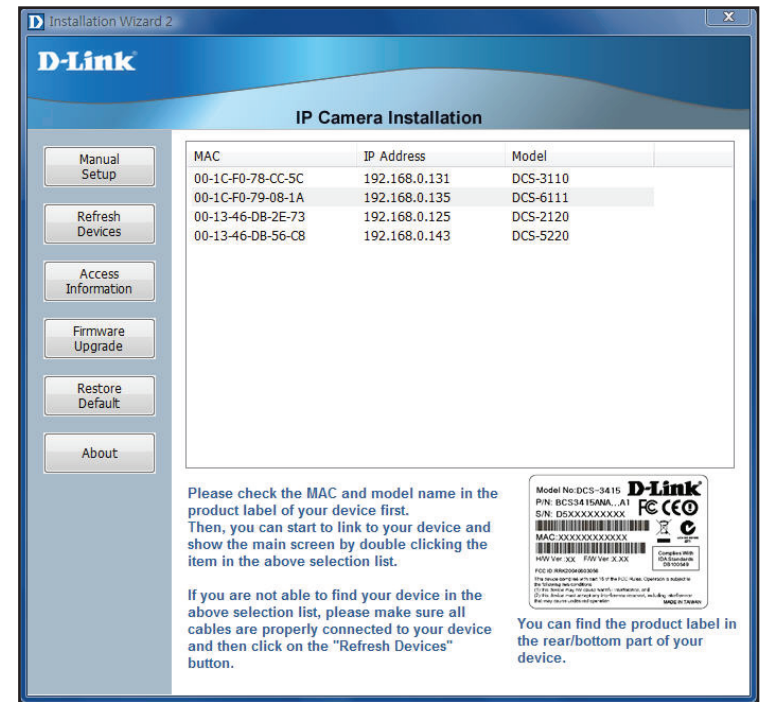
Installation Wizard 2

D-Link

IP Camera Installation

Manual Setup

Refresh Devices

Access Information

Firmware Upgrade

Restore Default

About

| MAC | IP Address | Model |
|---|---|---|
| 00-1C-F0-78-CC-5C | 192.168.0.131 | DCS-3110 |
| 00-1C-F0-79-08-1A | 192.168.0.135 | DCS-6111 |
| 00-13-46-DB-2E-73 | 192.168.0.125 | DCS-2120 |
| 00-13-46-DB-56-C8 | 192.168.0.143 | DCS-5220 |

Please check the MAC and model name in the product label of your device first.
Then, you can start to link to your device and show the main screen by double clicking the item in the above selection list.

If you are not able to find your device in the above selection list, please make sure all cables are properly connected to your device and then click on the "Refresh Devices" button.

Model No:DCS-3415 D-Link
P/N: BCS3415ANA...A1
S/N: D5XXXXXXXXX
MAC:XXXXXXXXXXXX
H/W Ver.:XX F/W Ver.:X.XX
Complies With IDA Standards DB100949
FCC ID: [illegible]
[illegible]
MADE IN TAIWAN

You can find the product label in the rear/bottom part of your device.